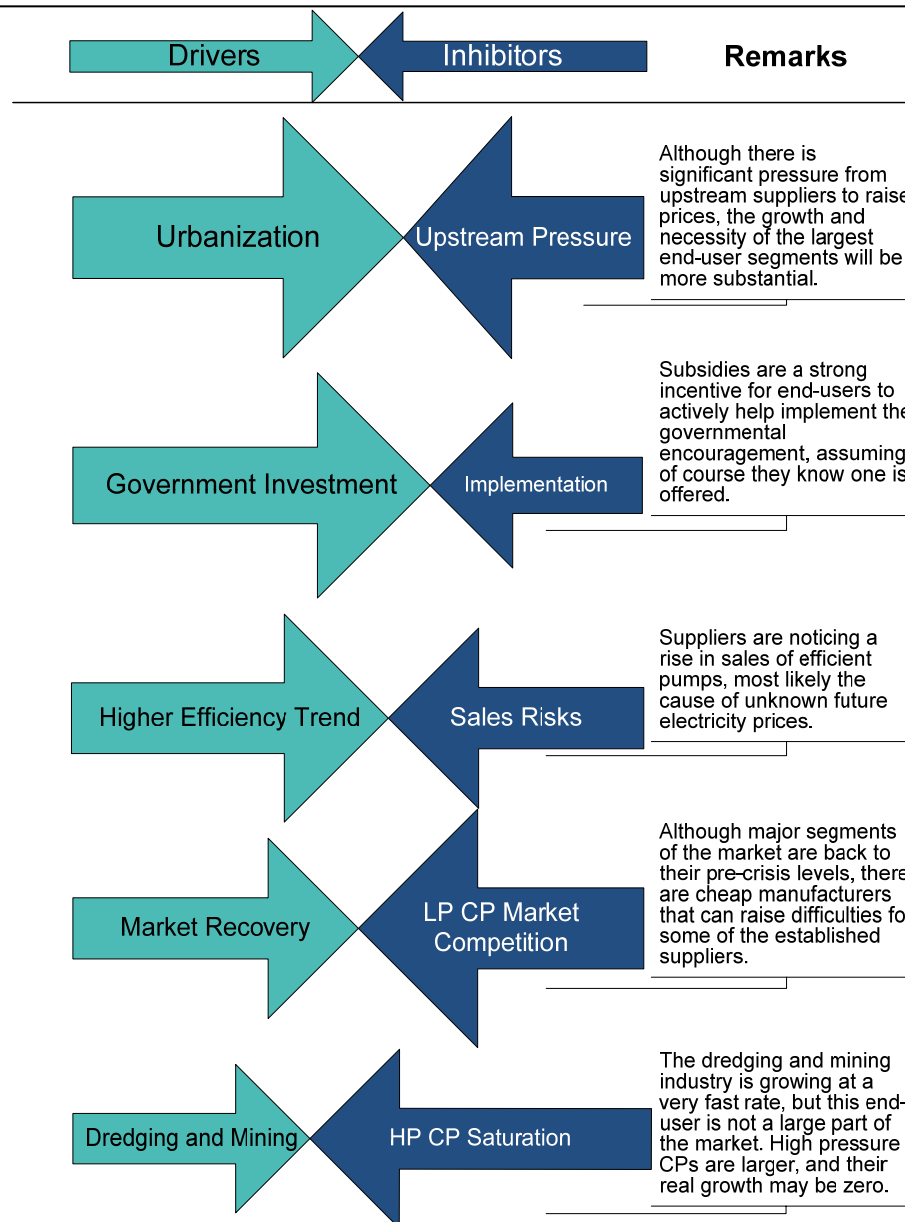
Drivers

Inhibitors

Remarks

Urbanization

Upstream Pressure

Although there is significant pressure from upstream suppliers to raise prices, the growth and necessity of the largest end-user segments will be more substantial.

Government Investment

Implementation

Subsidies are a strong incentive for end-users to actively help implement the governmental encouragement, assuming of course they know one is offered.

Higher Efficiency Trend

Sales Risks

Suppliers are noticing a rise in sales of efficient pumps, most likely the cause of unknown future electricity prices.

Market Recovery

LP CP Market Competition

Although major segments of the market are back to their pre-crisis levels, there are cheap manufacturers that can raise difficulties for some of the established suppliers.

Dredging and Mining

HP CP Saturation

The dredging and mining industry is growing at a very fast rate, but this end-user is not a large part of the market. High pressure CPs are larger, and their real growth may be zero.